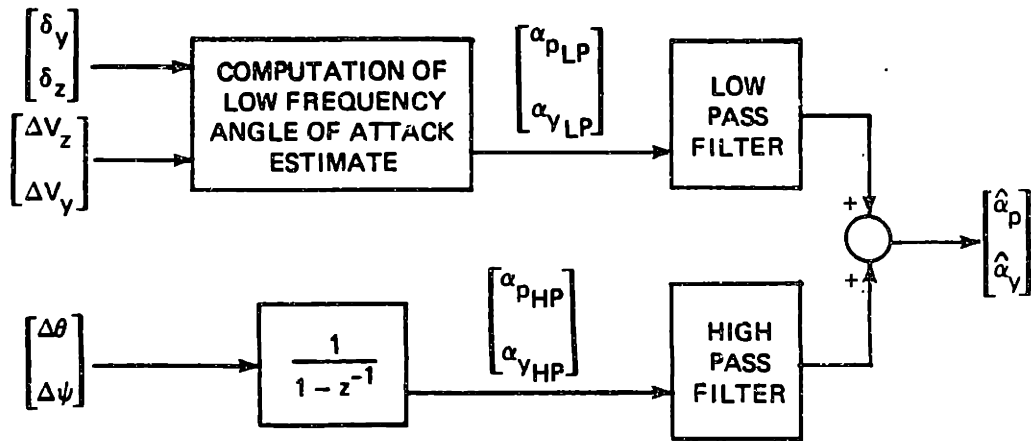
$\begin{bmatrix} \delta_y \\ \delta_z \end{bmatrix}$

$\begin{bmatrix} \Delta V_z \\ \Delta V_y \end{bmatrix}$

COMPUTATION OF LOW FREQUENCY ANGLE OF ATTACK ESTIMATE

$\begin{bmatrix} \alpha_{p_{LP}} \\ \alpha_{y_{LP}} \end{bmatrix}$

LOW PASS FILTER

+

+

$\begin{bmatrix} \hat{\alpha}_p \\ \hat{\alpha}_y \end{bmatrix}$

$\begin{bmatrix} \Delta\theta \\ \Delta\psi \end{bmatrix}$

$\frac{1}{1 - z^{-1}}$

$\begin{bmatrix} \alpha_{p_{HP}} \\ \alpha_{y_{HP}} \end{bmatrix}$

HIGH PASS FILTER